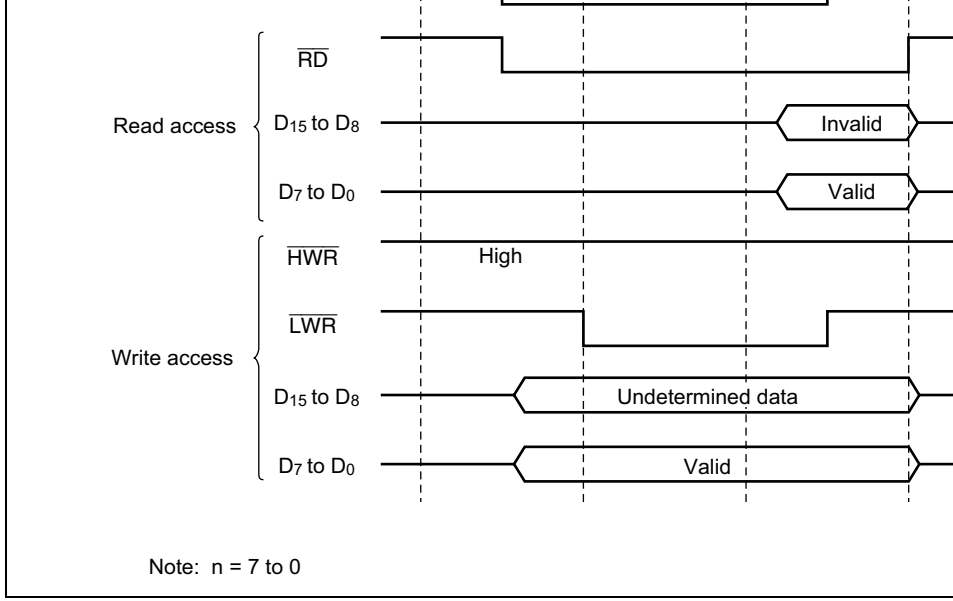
$\overline{RD}$

Read access

$D_{15}$ to $D_8$

Invalid

$D_7$ to $D_0$

Valid

$\overline{HWR}$

High

$\overline{LWR}$

Write access

$D_{15}$ to $D_8$

Undetermined data

$D_7$ to $D_0$

Valid

Note: n = 7 to 0